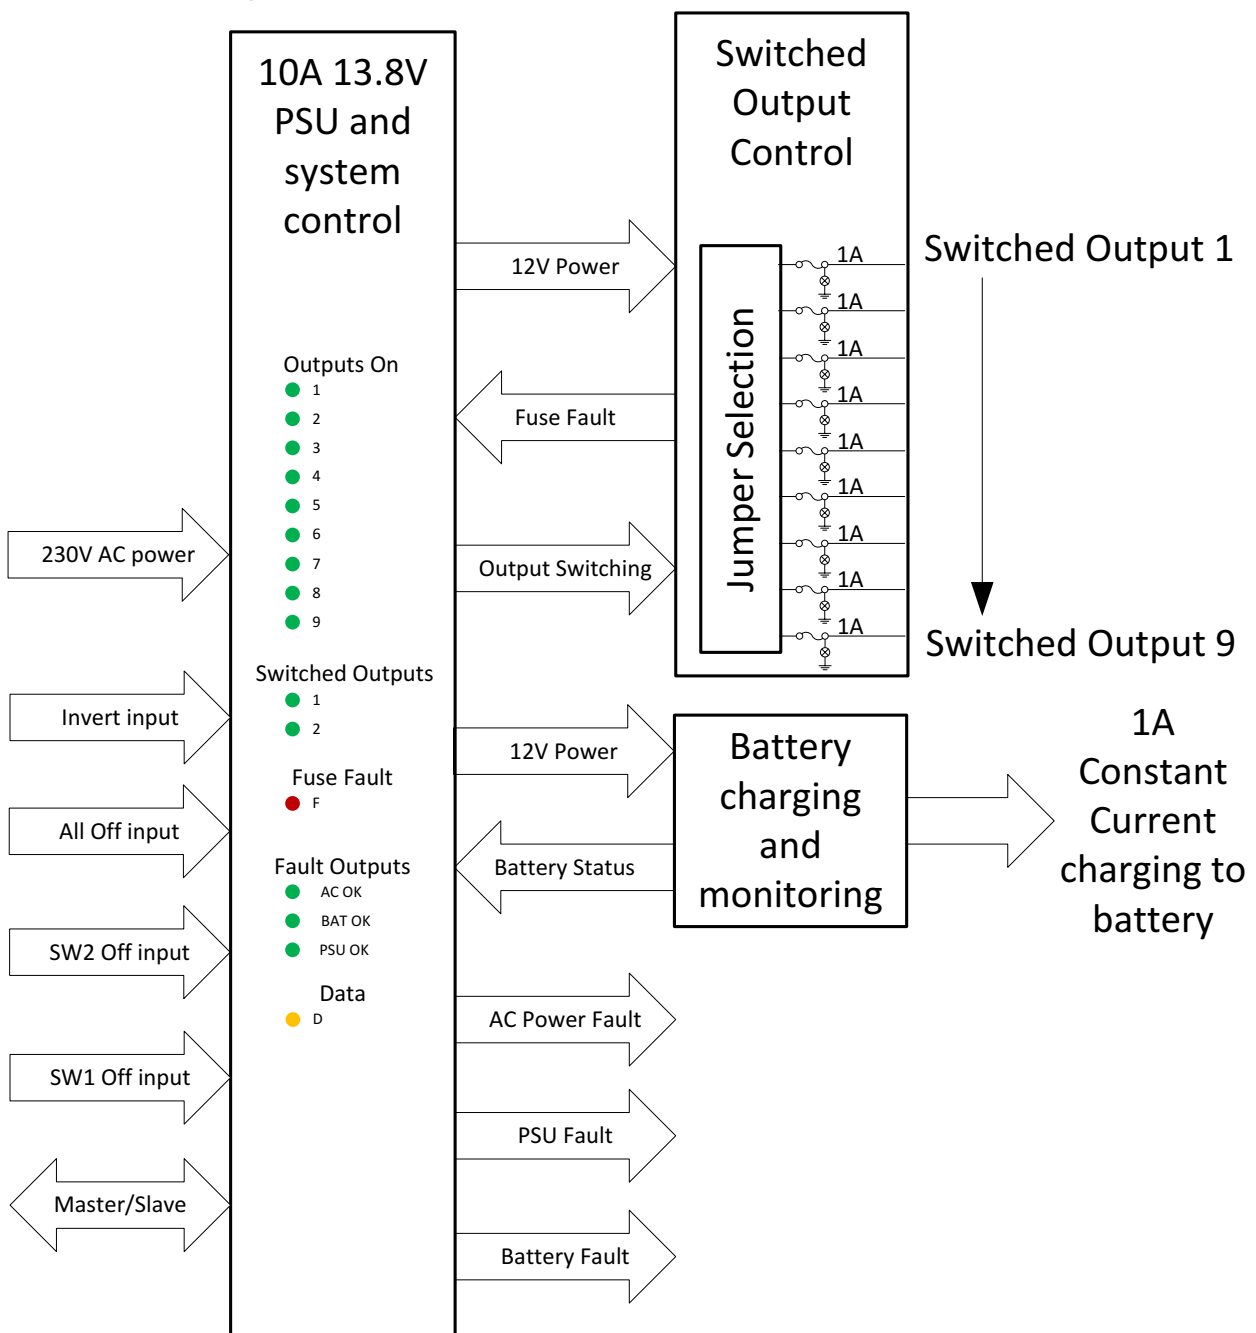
10A 13.8V PSU and system control

Outputs On
1
2
3
4
5
6
7
8
9

Switched Outputs
1
2

Fuse Fault
F

Fault Outputs
AC OK
BAT OK
PSU OK

Data
D

230V AC power

Invert input

All Off input

SW2 Off input

SW1 Off input

Master/Slave

12V Power

Fuse Fault

Output Switching

12V Power

Battery Status

AC Power Fault

PSU Fault

Battery Fault

Switched Output Control

Jumper Selection

1A
1A
1A
1A
1A
1A
1A
1A
1A

Switched Output 1

Switched Output 9

Battery charging and monitoring

1A Constant Current charging to battery